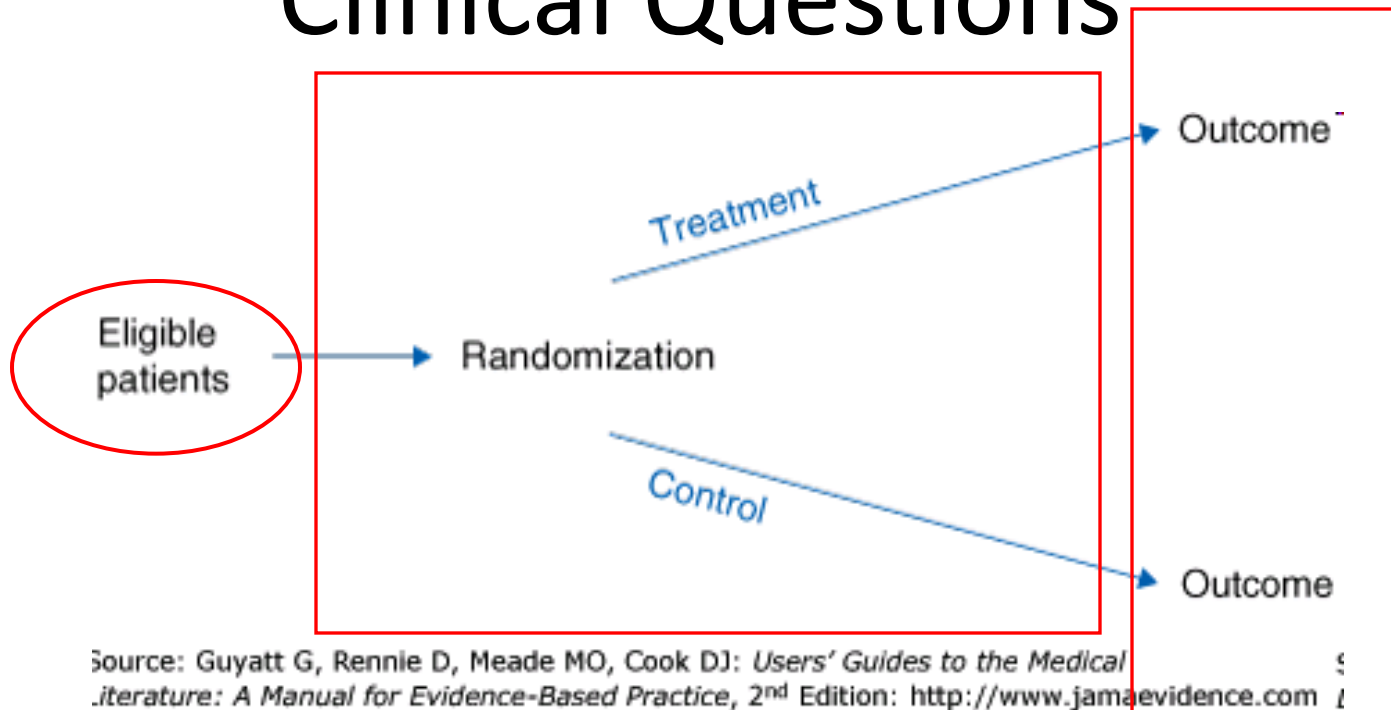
Clinical Questions

Eligible patients

Randomization

Treatment

Control

Outcome

Outcome

Source: Guyatt G, Rennie D, Meade MO, Cook DJ: *Users' Guides to the Medical Literature: A Manual for Evidence-Based Practice*, 2$^{nd}$ Edition: http://www.jamaevidence.com